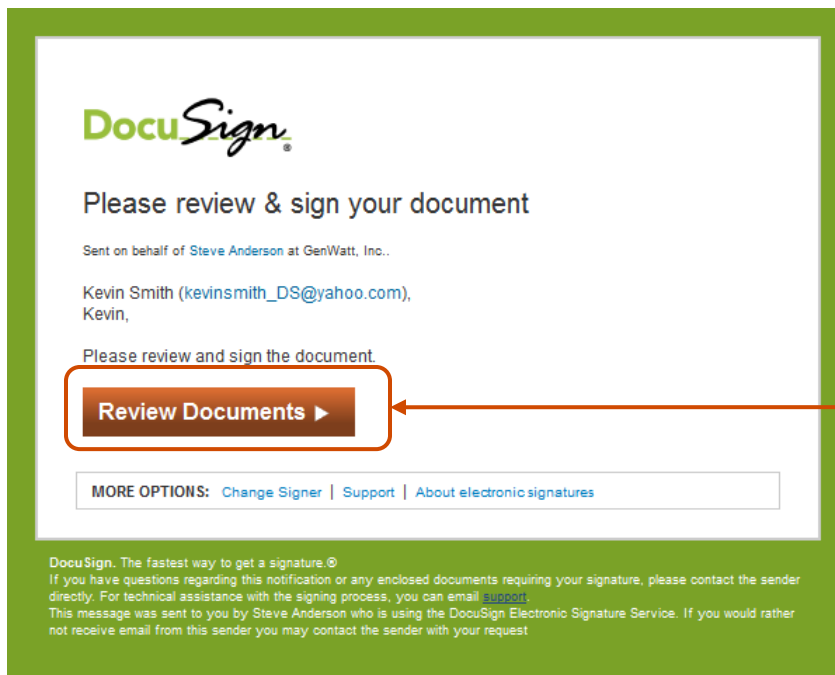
DocuSign®

Please review & sign your document

Sent on behalf of Steve Anderson at GenWatt, Inc..

Kevin Smith (kevinsmith_DS@yahoo.com),
Kevin,

Please review and sign the document.

Review Documents ▶

MORE OPTIONS: Change Signer | Support | About electronic signatures

DocuSign. The fastest way to get a signature.®
If you have questions regarding this notification or any enclosed documents requiring your signature, please contact the sender directly. For technical assistance with the signing process, you can email support
This message was sent to you by Steve Anderson who is using the DocuSign Electronic Signature Service. If you would rather not receive email from this sender you may contact the sender with your request